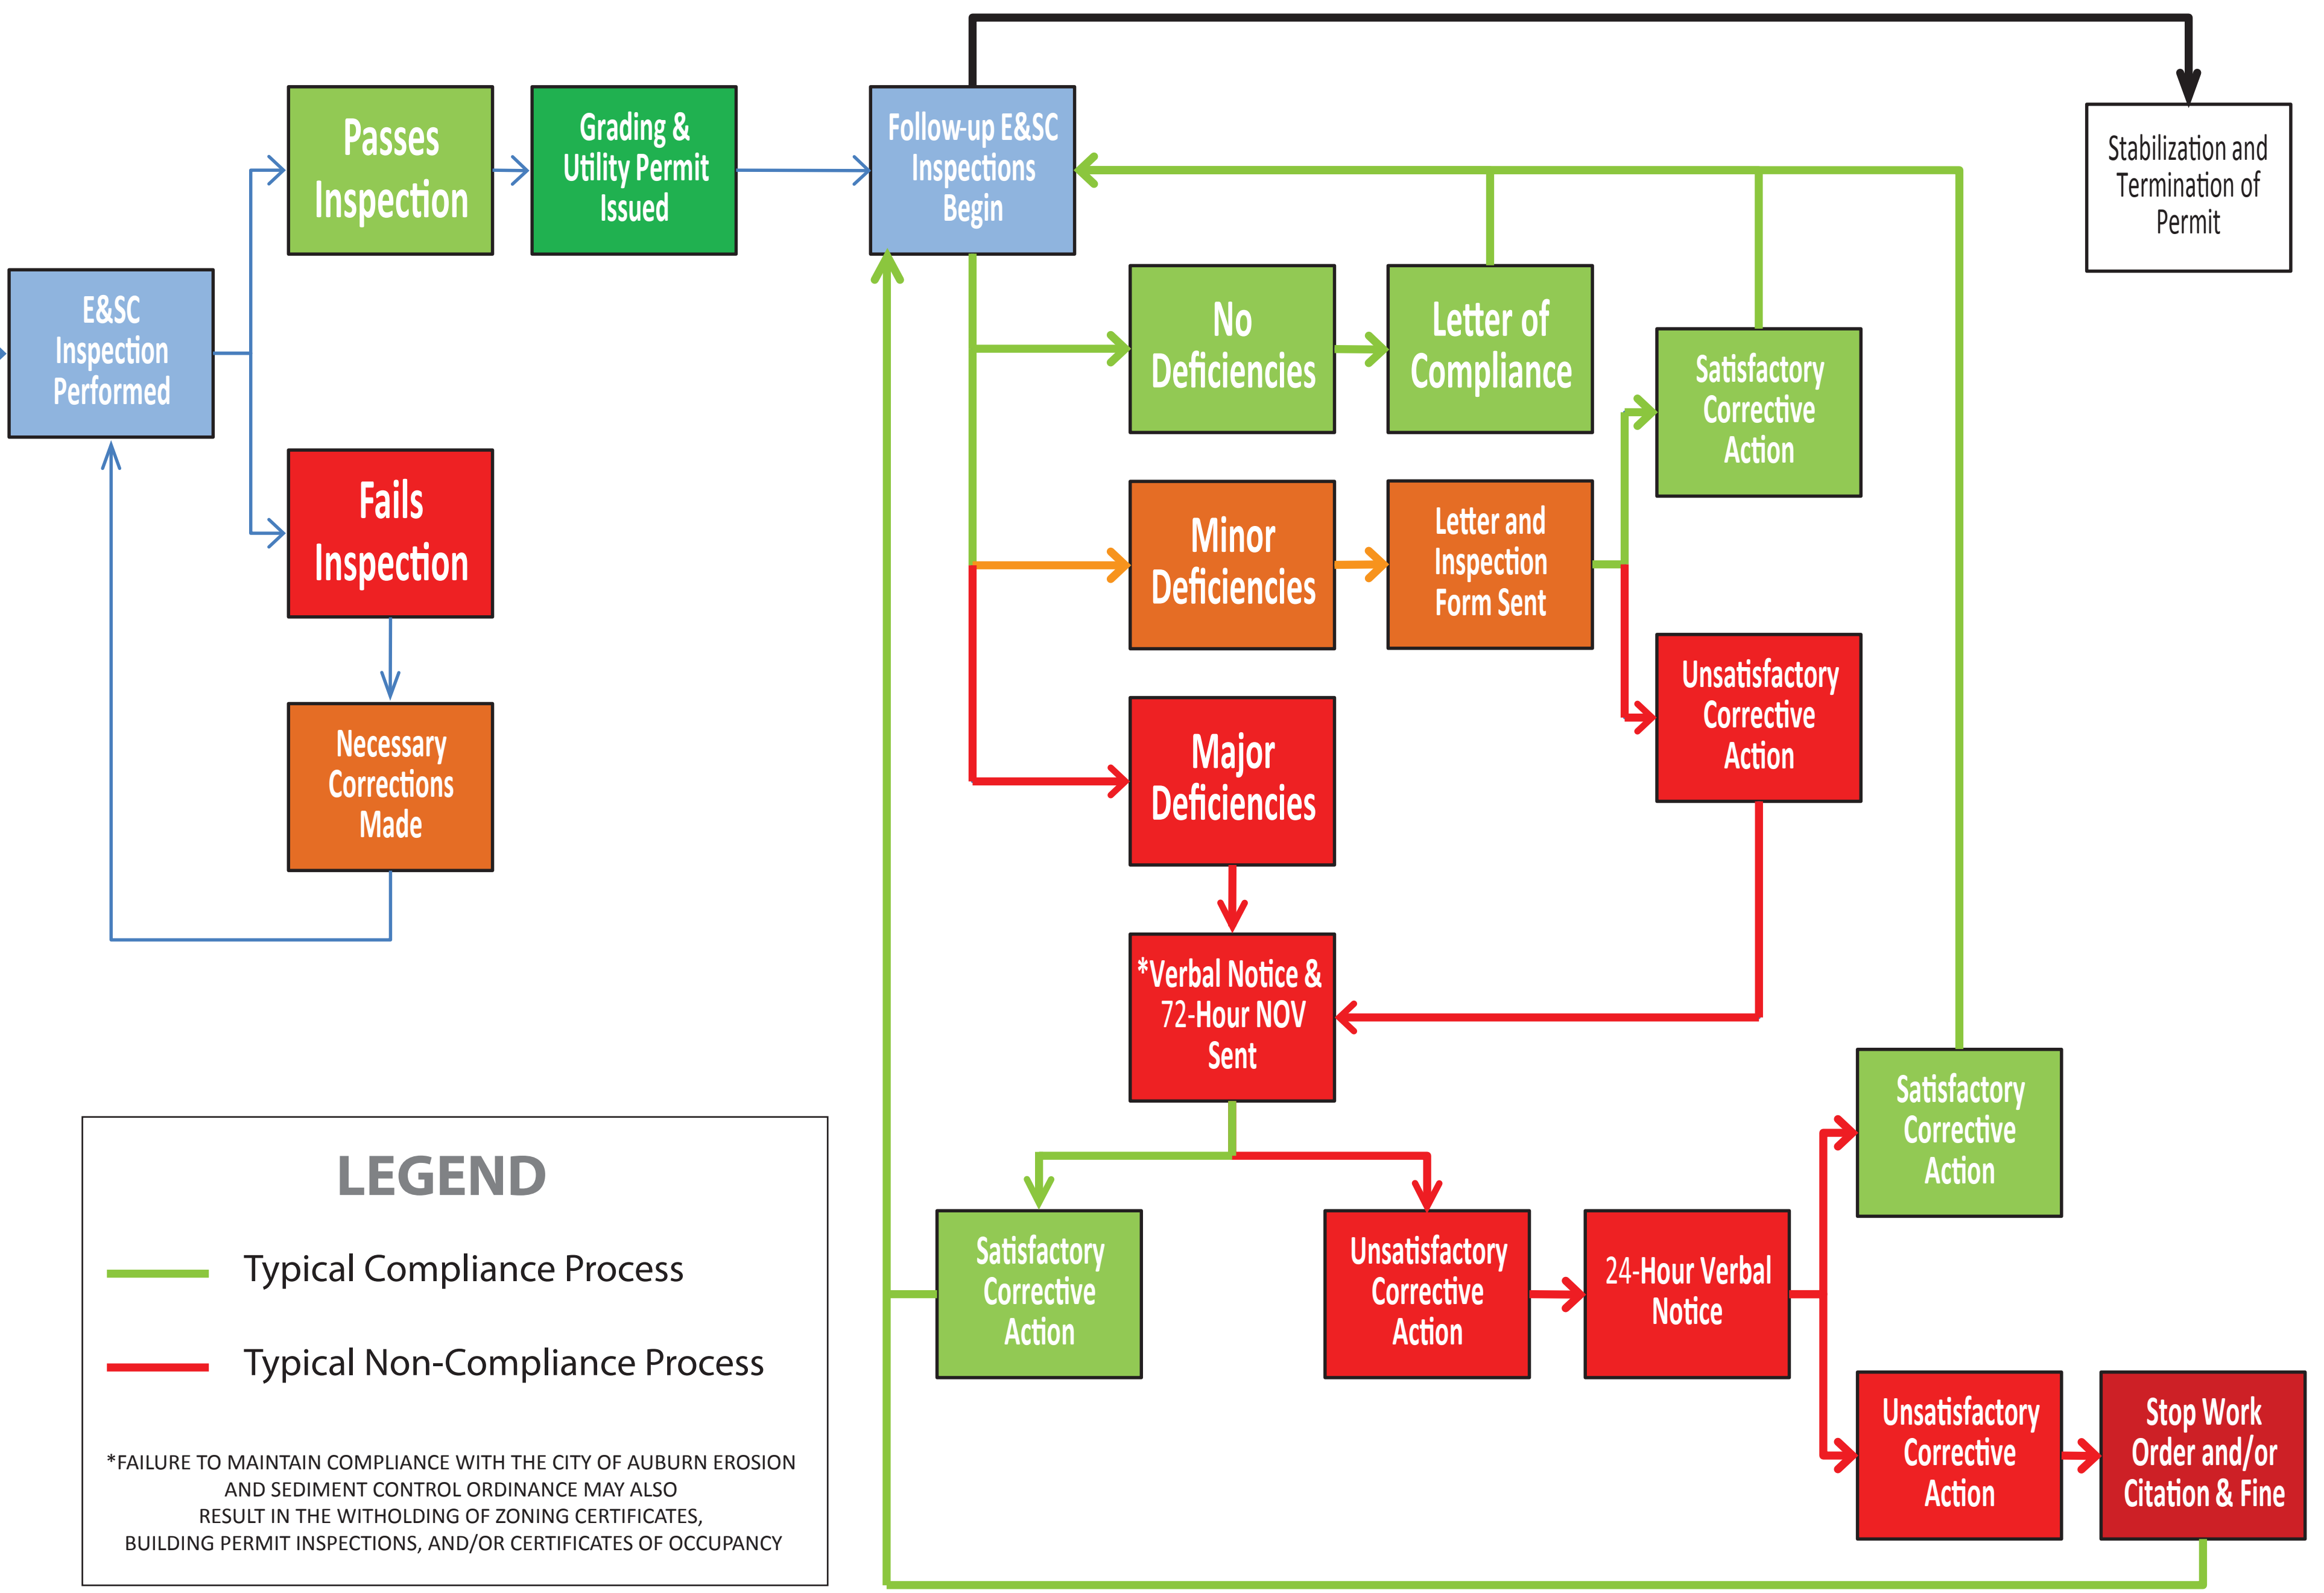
E&SC Inspection Performed

Passes Inspection

Grading & Utility Permit Issued

Follow-up E&SC Inspections Begin

Stabilization and Termination of Permit

Fails Inspection

Necessary Corrections Made

No Deficiencies

Letter of Compliance

Satisfactory Corrective Action

Minor Deficiencies

Letter and Inspection Form Sent

Unsatisfactory Corrective Action

Major Deficiencies

*Verbal Notice & 72-Hour NOV Sent

Satisfactory Corrective Action

Satisfactory Corrective Action

Unsatisfactory Corrective Action

24-Hour Verbal Notice

Unsatisfactory Corrective Action

Stop Work Order and/or Citation & Fine

LEGEND

Typical Compliance Process

Typical Non-Compliance Process

*FAILURE TO MAINTAIN COMPLIANCE WITH THE CITY OF AUBURN EROSION AND SEDIMENT CONTROL ORDINANCE MAY ALSO RESULT IN THE WITHOLDING OF ZONING CERTIFICATES, BUILDING PERMIT INSPECTIONS, AND/OR CERTIFICATES OF OCCUPANCY